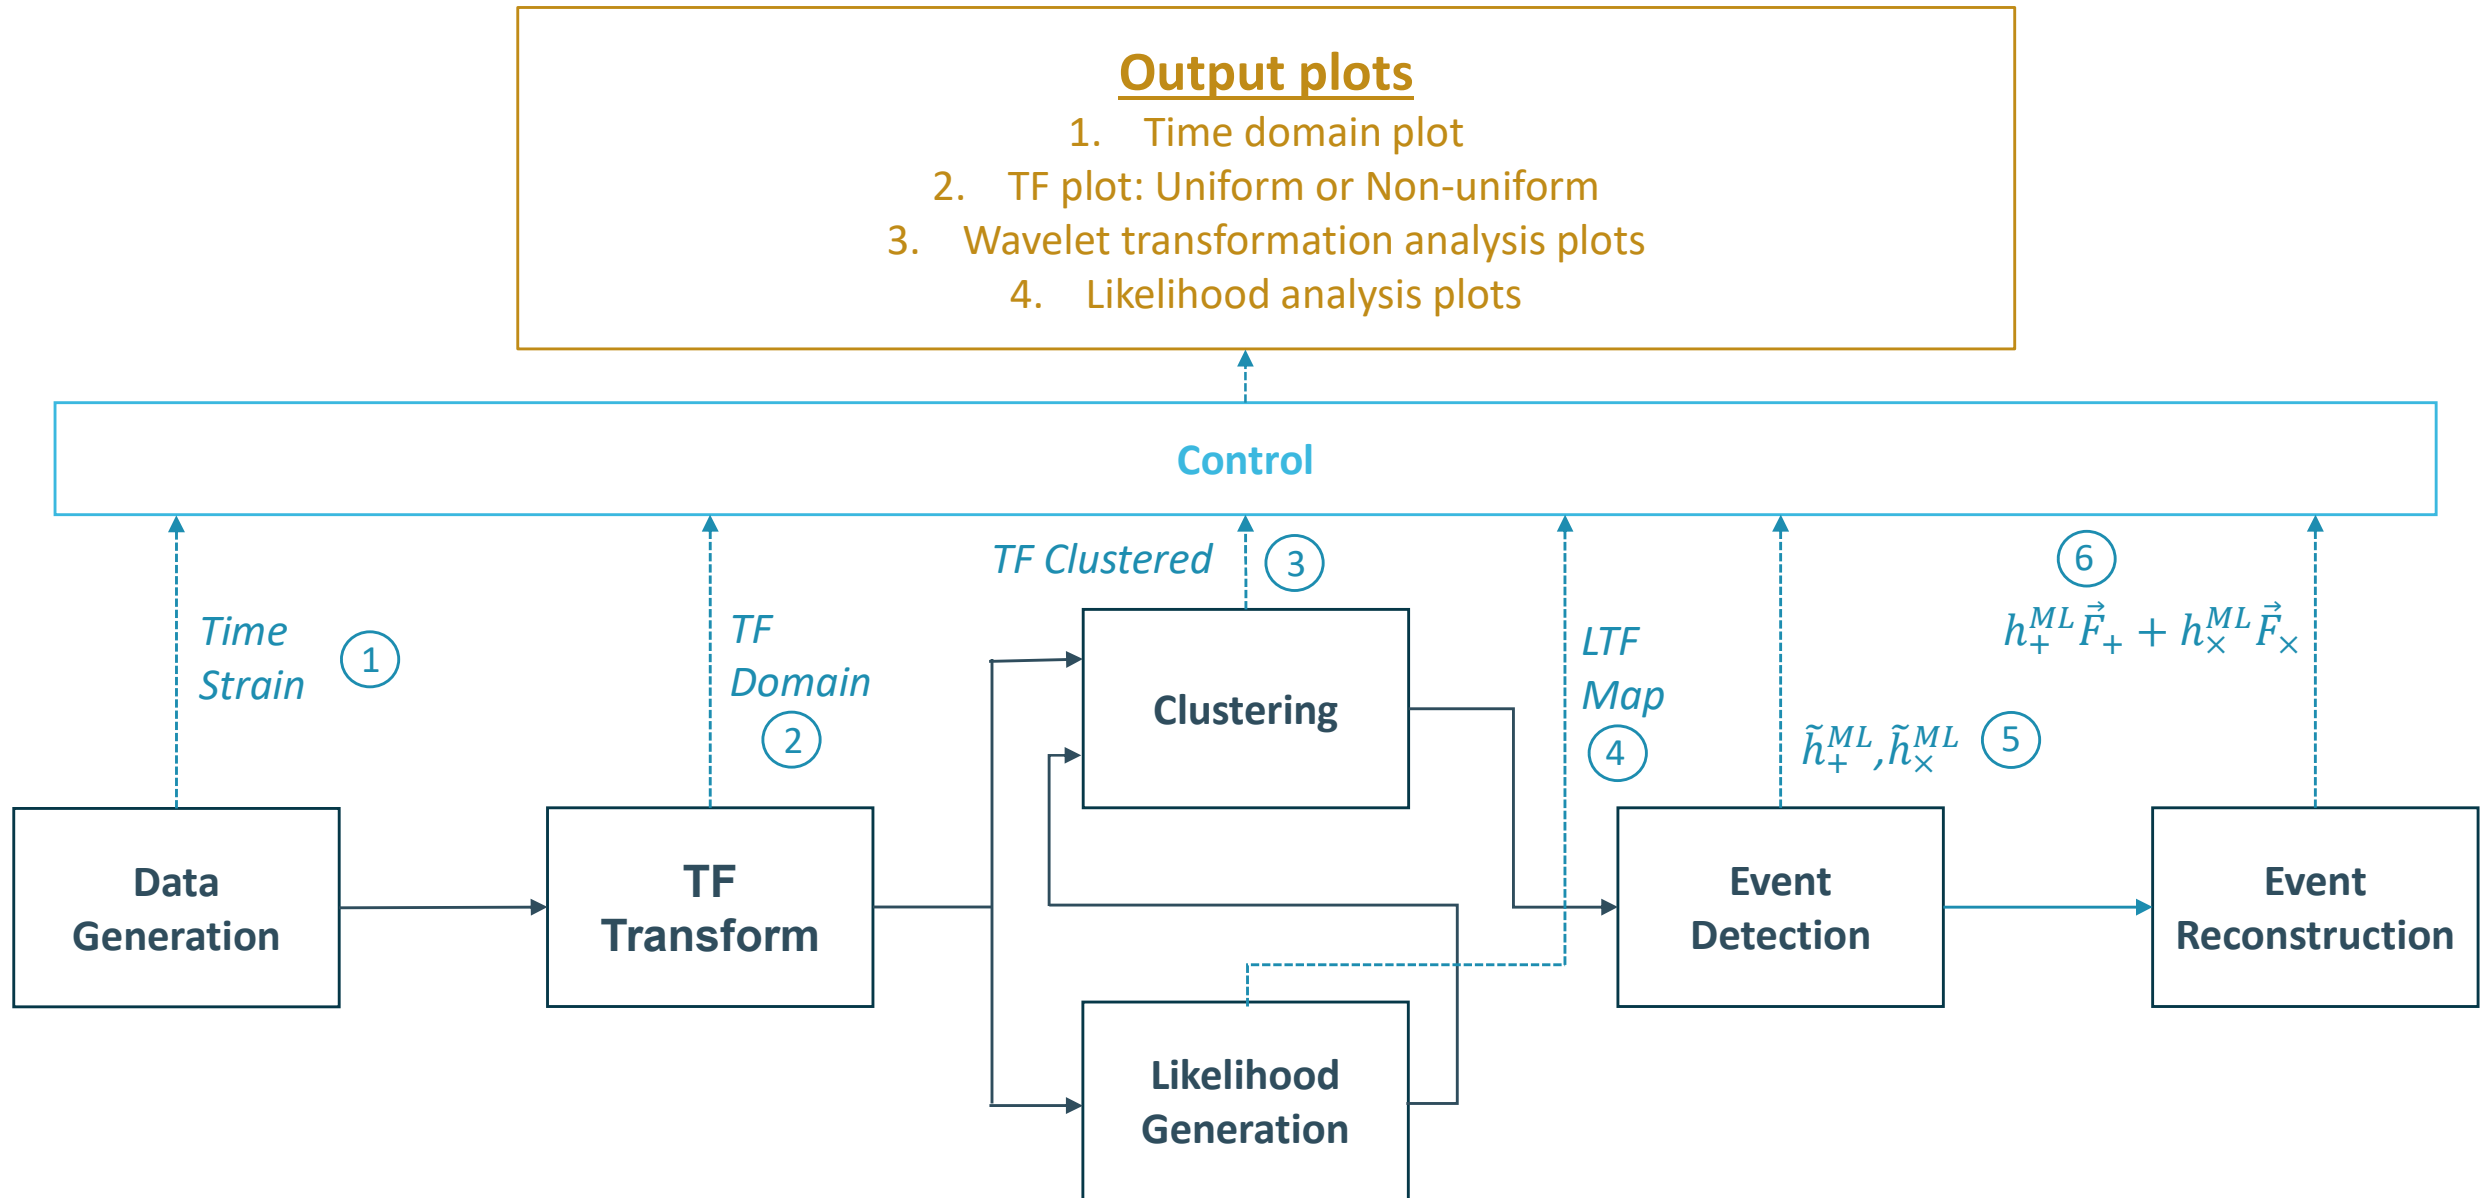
Output plots
1. Time domain plot
2. TF plot: Uniform or Non-uniform
3. Wavelet transformation analysis plots
4. Likelihood analysis plots

Control

Time Strain
1

TF Domain
2

TF Clustered
3

LTF Map
4

$\tilde{h}_+^{ML}, \tilde{h}_\times^{ML}$
5

6
$h_+^{ML}\vec{F}_+ + h_\times^{ML}\vec{F}_\times$

Clustering

Data Generation

TF Transform

Event Detection

Event Reconstruction

Likelihood Generation